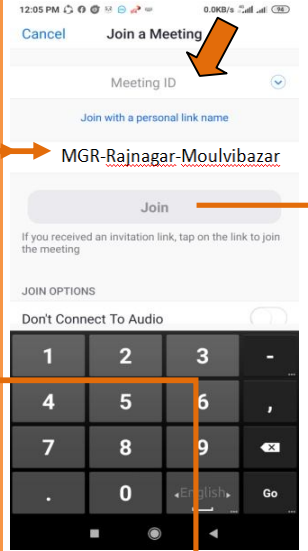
12:05 PM
0.0KB/s
96

Cancel Join a Meeting

Meeting ID

Join with a personal link name

MGR-Rajnagar-Moulvibazar

Join

If you received an invitation link, tap on the link to join the meeting

JOIN OPTIONS

Don't Connect To Audio

1
2
3
-
4
5
6
,
7
8
9
0
English
Go